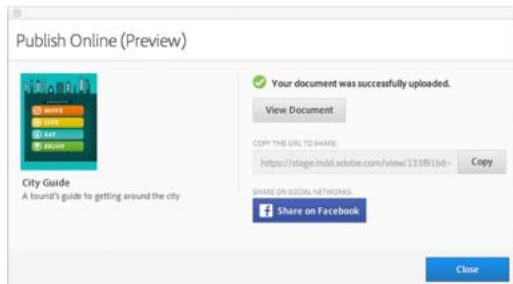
Publish Online (Preview)

MOVE
LIVE
EAT
ENJOY

City Guide
A tourist's guide to getting around the city

Your document was successfully uploaded.

View Document

COPY THE URL TO SHARE:

https://stage.indd.adobe.com/view/1331f51b8-

Copy

SHARE ON SOCIAL NETWORKS:

Share on Facebook

Close